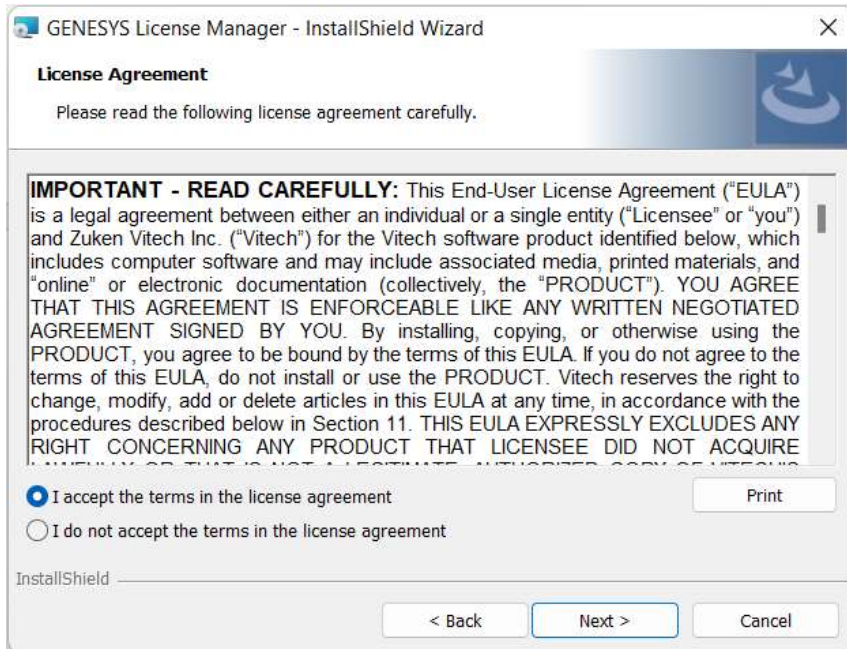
GENESYS License Manager - InstallShield Wizard

×

License Agreement

Please read the following license agreement carefully.

IMPORTANT - READ CAREFULLY: This End-User License Agreement ("EULA") is a legal agreement between either an individual or a single entity ("Licensee" or "you") and Zuken Vitech Inc. ("Vitech") for the Vitech software product identified below, which includes computer software and may include associated media, printed materials, and "online" or electronic documentation (collectively, the "PRODUCT"). YOU AGREE THAT THIS AGREEMENT IS ENFORCEABLE LIKE ANY WRITTEN NEGOTIATED AGREEMENT SIGNED BY YOU. By installing, copying, or otherwise using the PRODUCT, you agree to be bound by the terms of this EULA. If you do not agree to the terms of this EULA, do not install or use the PRODUCT. Vitech reserves the right to change, modify, add or delete articles in this EULA at any time, in accordance with the procedures described below in Section 11. THIS EULA EXPRESSLY EXCLUDES ANY RIGHT CONCERNING ANY PRODUCT THAT LICENSEE DID NOT ACQUIRE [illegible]

I accept the terms in the license agreement

Print

I do not accept the terms in the license agreement

InstallShield

< Back

Next >

Cancel